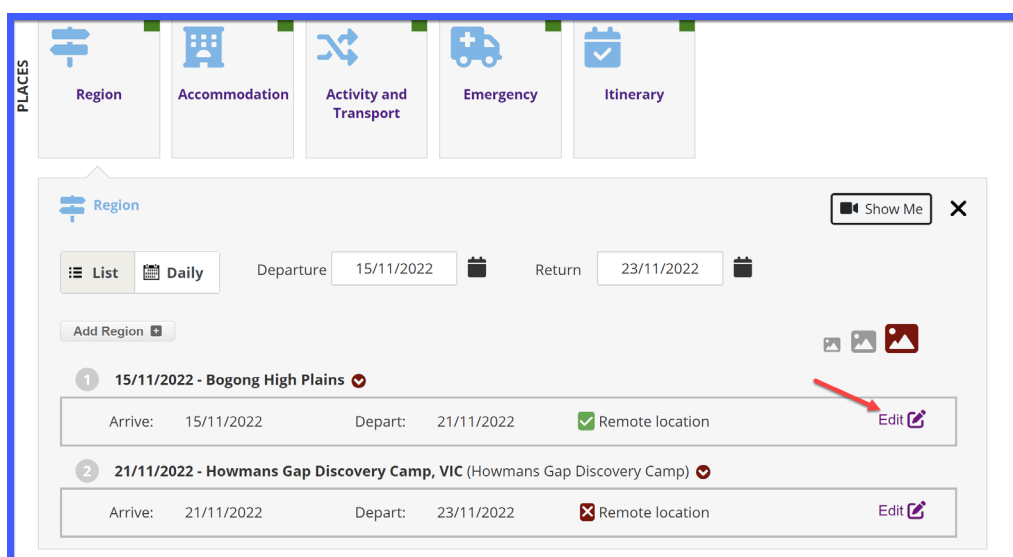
PLACES

Region

Accommodation

Activity and Transport

Emergency

Itinerary

Region

Show Me

List Daily

Departure 15/11/2022

Return 23/11/2022

Add Region

1 15/11/2022 - Bogong High Plains

Arrive: 15/11/2022 Depart: 21/11/2022 Remote location Edit

2 21/11/2022 - Howmans Gap Discovery Camp, VIC (Howmans Gap Discovery Camp)

Arrive: 21/11/2022 Depart: 23/11/2022 Remote location Edit